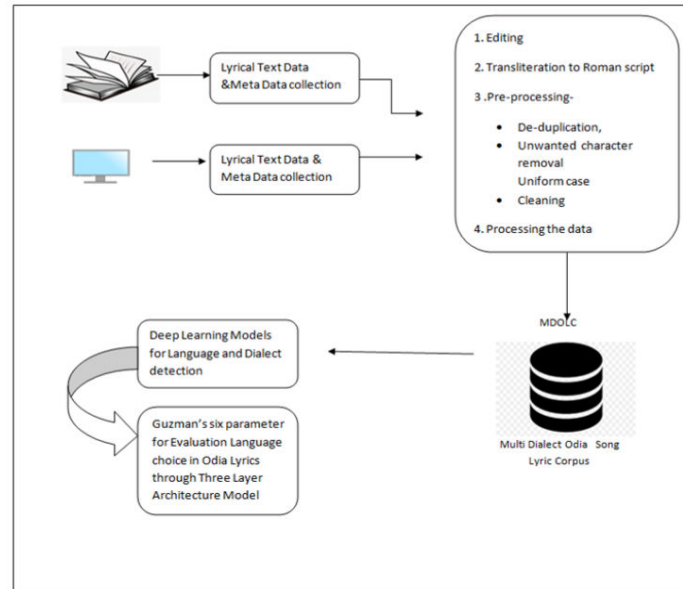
Lyrical Text Data &Meta Data collection

Lyrical Text Data & Meta Data collection

1. Editing

2. Transliteration to Roman script

3 .Pre-processing-

- De-duplication,
- Unwanted character removal Uniform case
- Cleaning

4. Processing the data

MDOLC

Multi Dialect Odia Song Lyric Corpus

Deep Learning Models for Language and Dialect detection

Guzman's six parameter for Evaluation Language choice in Odia Lyrics through Three Layer Architecture Model